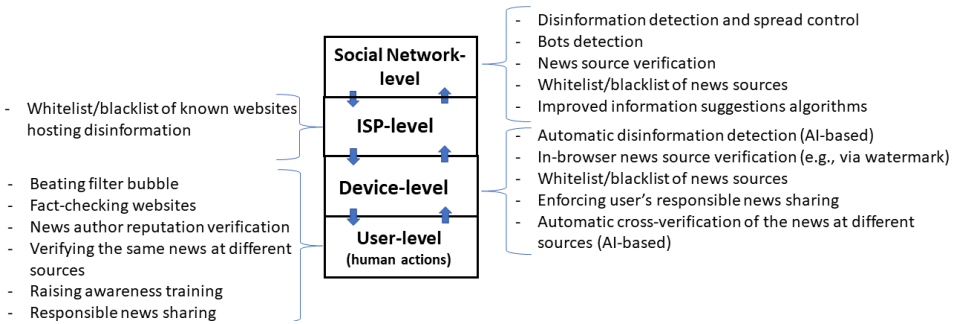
- Disinformation detection and spread control
- Bots detection
- News source verification
- Whitelist/blacklist of news sources
- Improved information suggestions algorithms

Social Network-level

- Whitelist/blacklist of known websites hosting disinformation

ISP-level

- Automatic disinformation detection (AI-based)
- In-browser news source verification (e.g., via watermark)
- Whitelist/blacklist of news sources
- Enforcing user's responsible news sharing
- Automatic cross-verification of the news at different sources (AI-based)

Device-level

- Beating filter bubble
- Fact-checking websites
- News author reputation verification
- Verifying the same news at different sources
- Raising awareness training
- Responsible news sharing

User-level
(human actions)